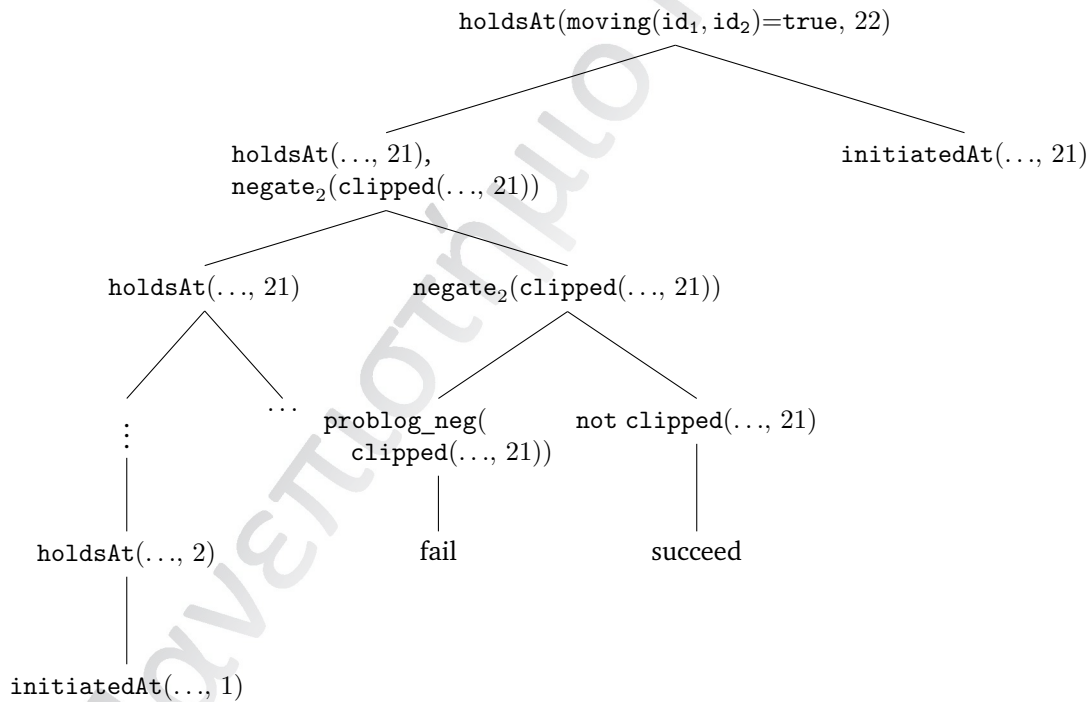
holdsAt(moving($id_1$, $id_2$)=true, 22)

holdsAt(..., 21),
negate$_2$(clipped(..., 21))

initiatedAt(..., 21)

holdsAt(..., 21)

negate$_2$(clipped(..., 21))

$\vdots$

...

problog_neg(
clipped(..., 21))

not clipped(..., 21)

holdsAt(..., 2)

fail

succeed

initiatedAt(..., 1)